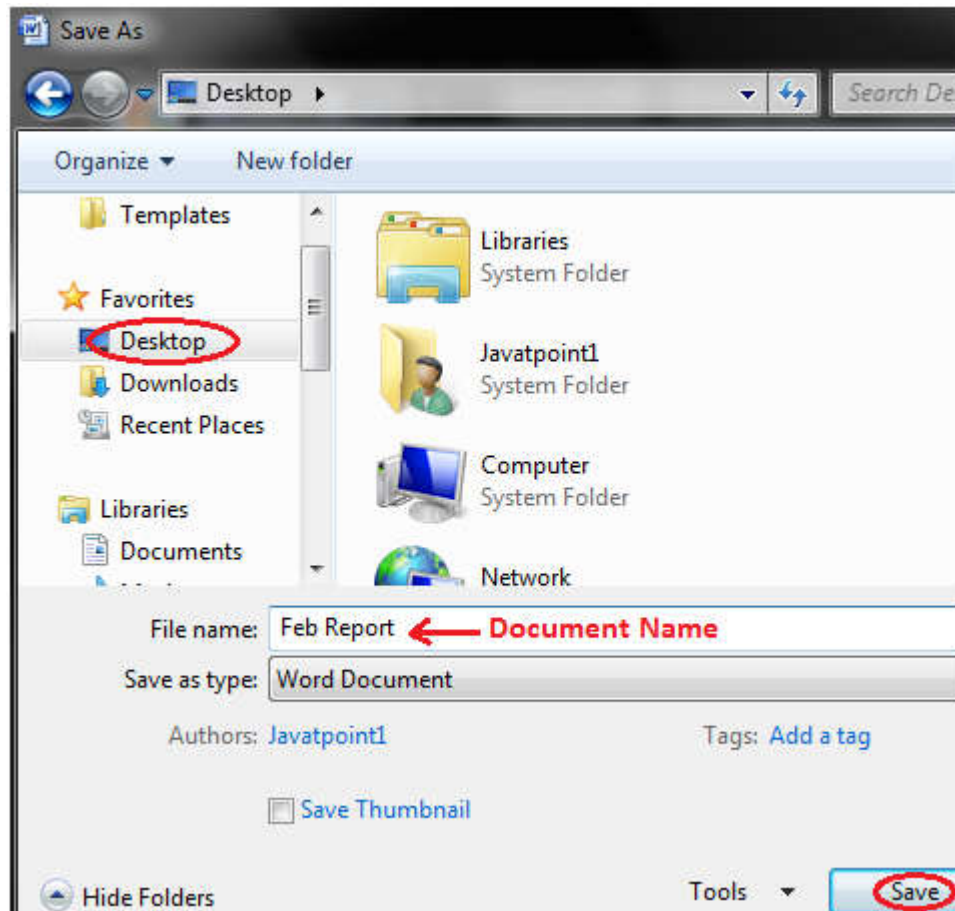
Save As

Desktop

Search De

Organize New folder

Templates

Favorites

Desktop

Downloads

Recent Places

Libraries

Documents

Libraries
System Folder

Javatpoint1
System Folder

Computer
System Folder

Network

File name: Feb Report ← Document Name

Save as type: Word Document

Authors: Javatpoint1

Tags: Add a tag

Save Thumbnail

Hide Folders

Tools

Save